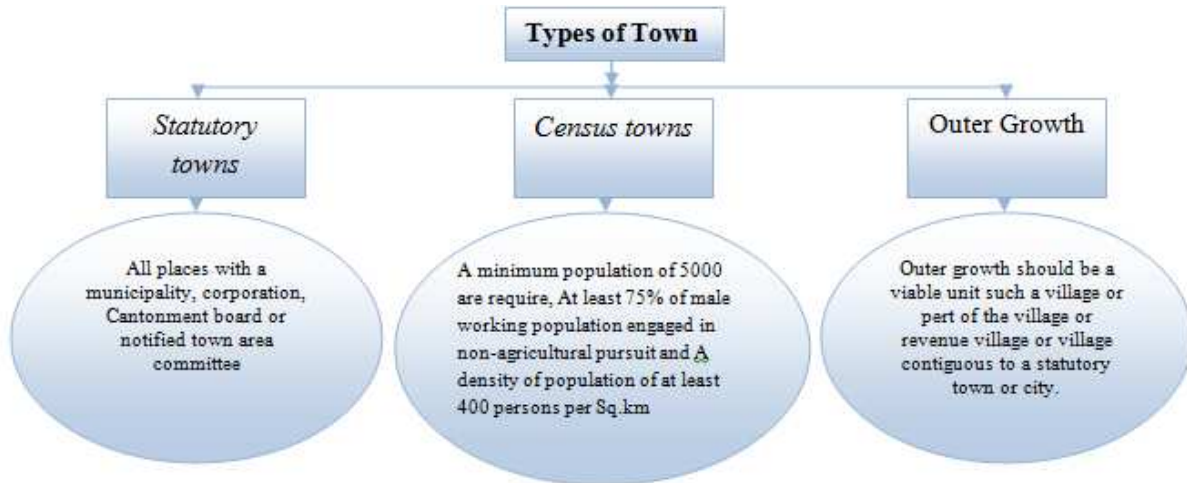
Types of Town

Statutory towns

Census towns

Outer Growth

All places with a municipality, corporation, Cantonment board or notified town area committee

A minimum population of 5000 are require, At least 75% of male working population engaged in non-agricultural pursuit and A density of population of at least 400 persons per Sq.km

Outer growth should be a viable unit such a village or pert of the village or revenue village or village contiguous to a statutory town or city.